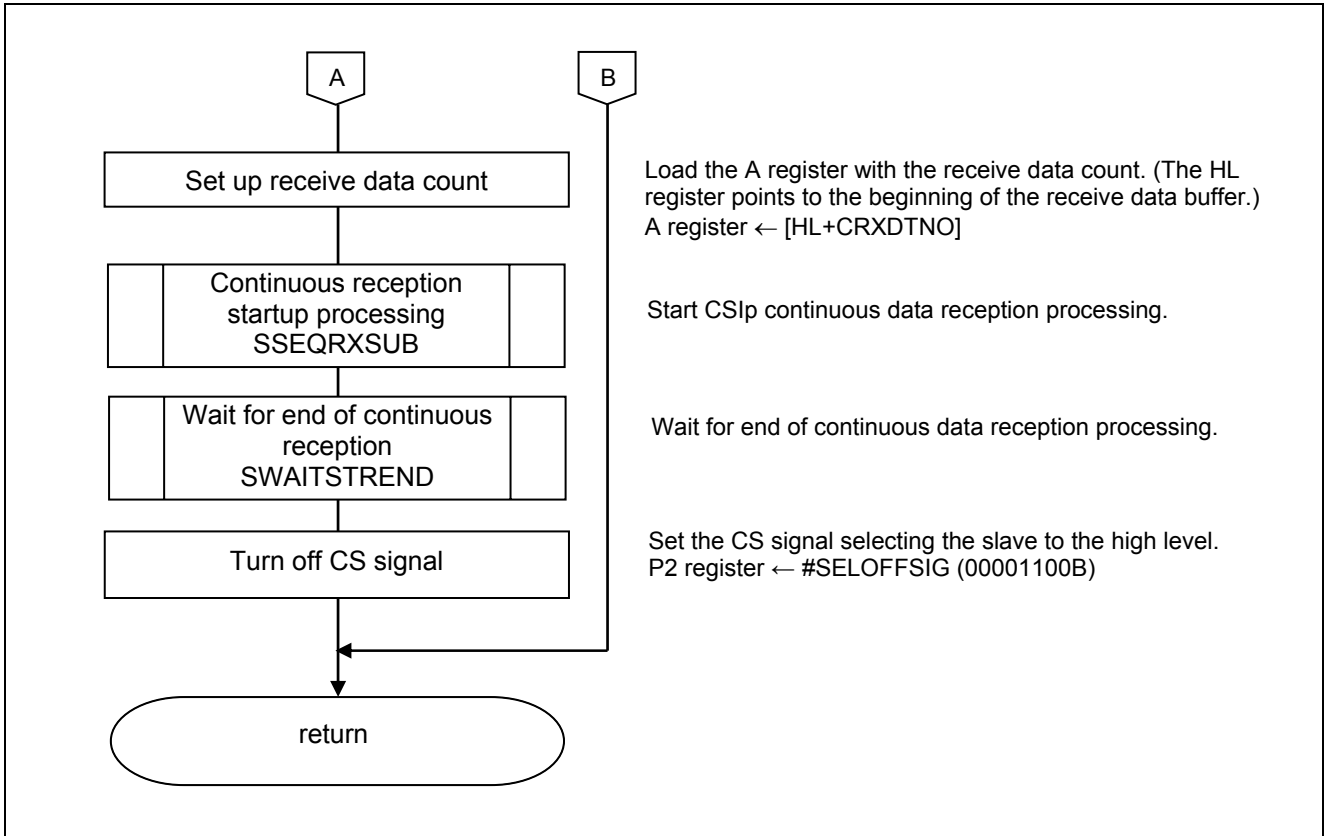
A

B

Set up receive data count

Load the A register with the receive data count. (The HL register points to the beginning of the receive data buffer.)
A register ← [HL+CRXDTNO]

Continuous reception startup processing
SSEQRXSUB

Start CSIp continuous data reception processing.

Wait for end of continuous reception
SWAITSTREND

Wait for end of continuous data reception processing.

Turn off CS signal

Set the CS signal selecting the slave to the high level.
P2 register ← #SELOFFSIG (00001100B)

return